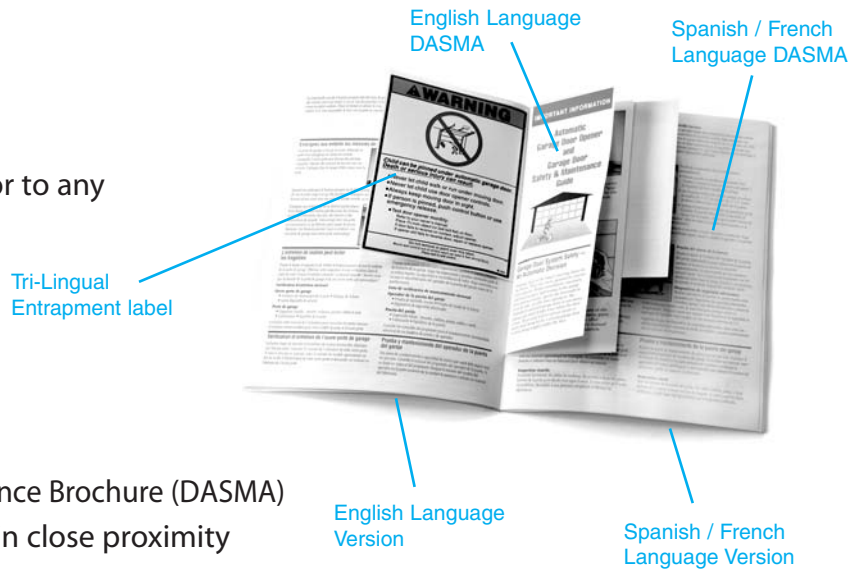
English Language DASMA

Spanish / French Language DASMA

or to any

Tri-Lingual Entrapment label

⚠WARNING

Child can be pinned under automatic garage door. Death or serious injury can result.

IMPORTANT INFORMATION

Automatic Garage Door Opener and Garage Door Safety & Maintenance Guide

nce Brochure (DASMA)

n close proximity

English Language Version

Spanish / French Language Version